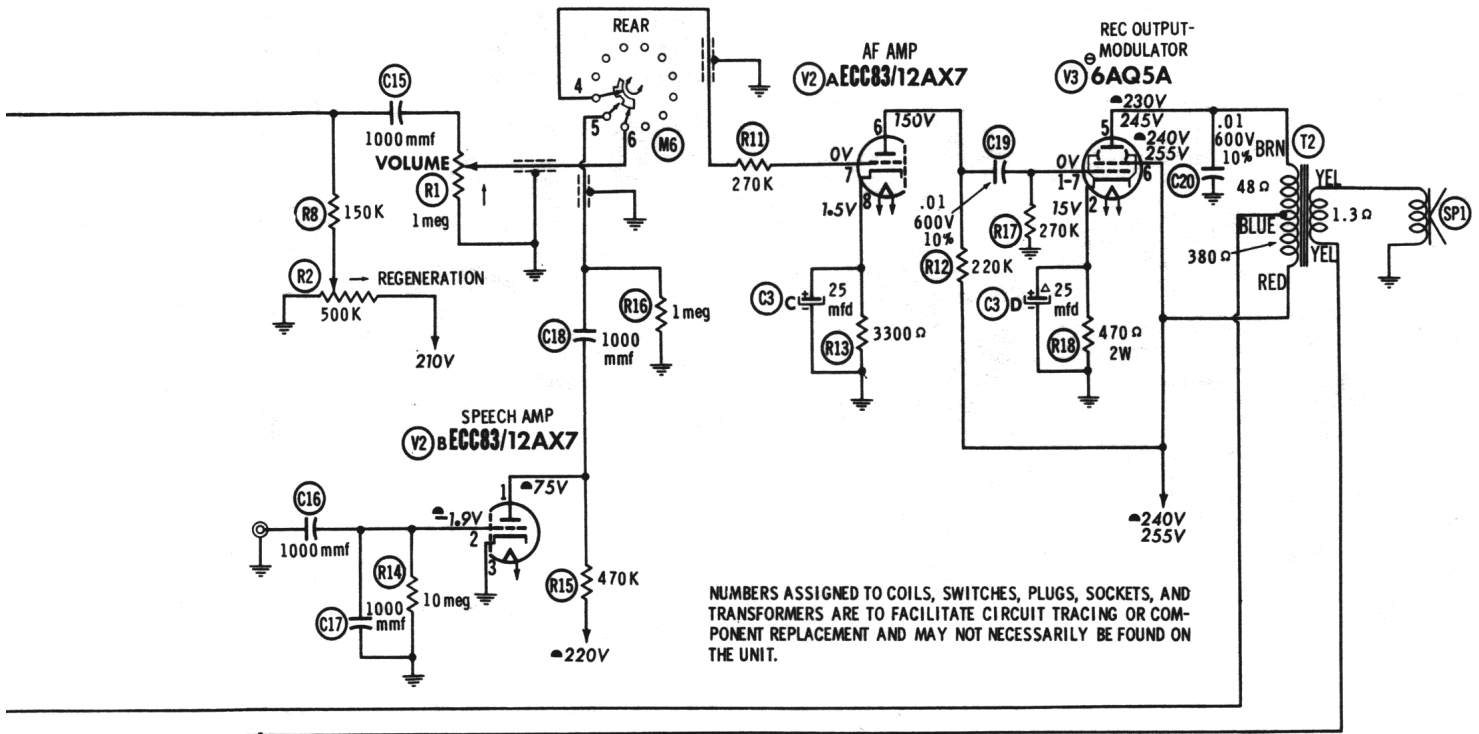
REAR

C15
1000mmf
VOLUME
R1
1meg
R8 150K
R2 → REGENERATION
500K
210V

4
5
6
M6

R16 1meg
C18 1000 mmf

SPEECH AMP
V2 B ECC83/12AX7
C16
1000mmf
R14 10meg
C17 1000 mmf
1 75V
-1.9V
2
3
R15 470K
220V

AF AMP
V2 A ECC83/12AX7
R11
270K
6 150V
0V
7
8
1.5V
C3 C 25 mfd
R13 3300Ω
.01
600V
10%
C19
R12 220K
R17 270K

REC OUTPUT-MODULATOR
V3 6AQ5A
230V
5 245V
240V
255V
0V
1-7
15V
2
6
C3 D 25 mfd
R18 470Ω 2W
.01
600V
10%
C20
BRN
48Ω
T2
YEL
1.3Ω
SP1
BLUE
380Ω
YEL
RED
240V
255V

NUMBERS ASSIGNED TO COILS, SWITCHES, PLUGS, SOCKETS, AND TRANSFORMERS ARE TO FACILITATE CIRCUIT TRACING OR COMPONENT REPLACEMENT AND MAY NOT NECESSARILY BE FOUND ON THE UNIT.